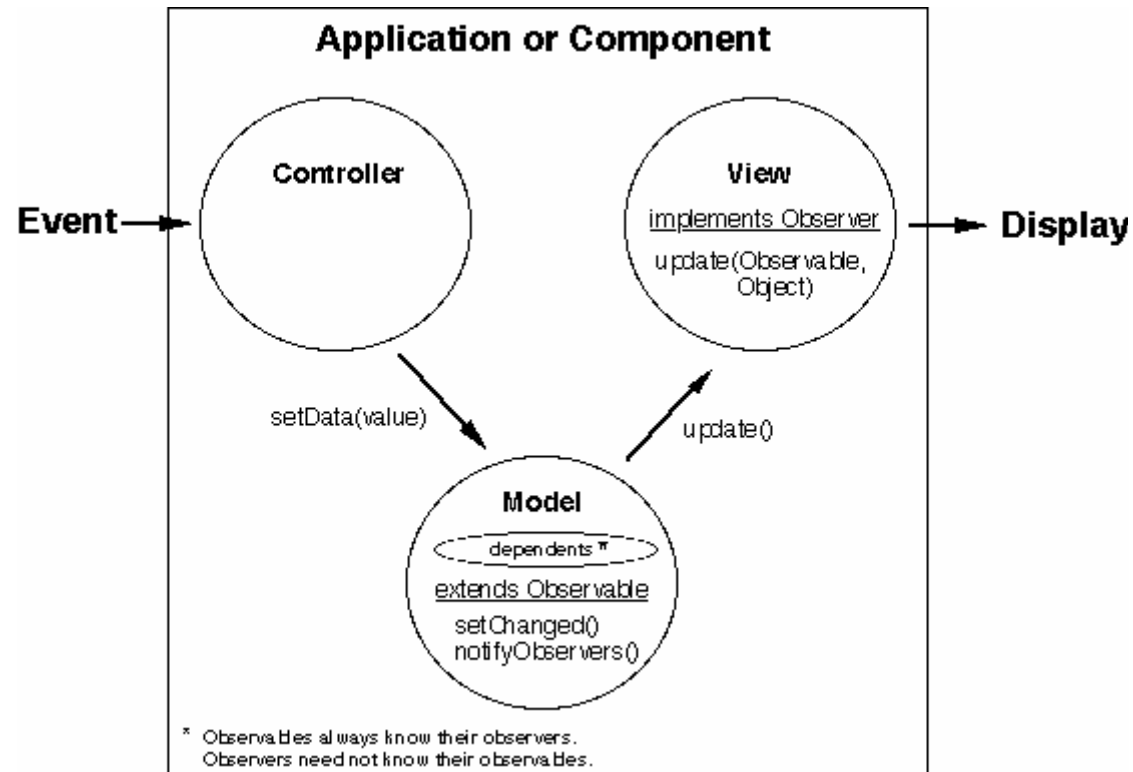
Application or Component

Controller

View

implements Observer

update(Observable, Object)

Event

Display

setData(value)

update()

Model

dependents *

extends Observable

setChanged()
notifyObservers()

* Observables always know their observers. Observers need not know their observables.